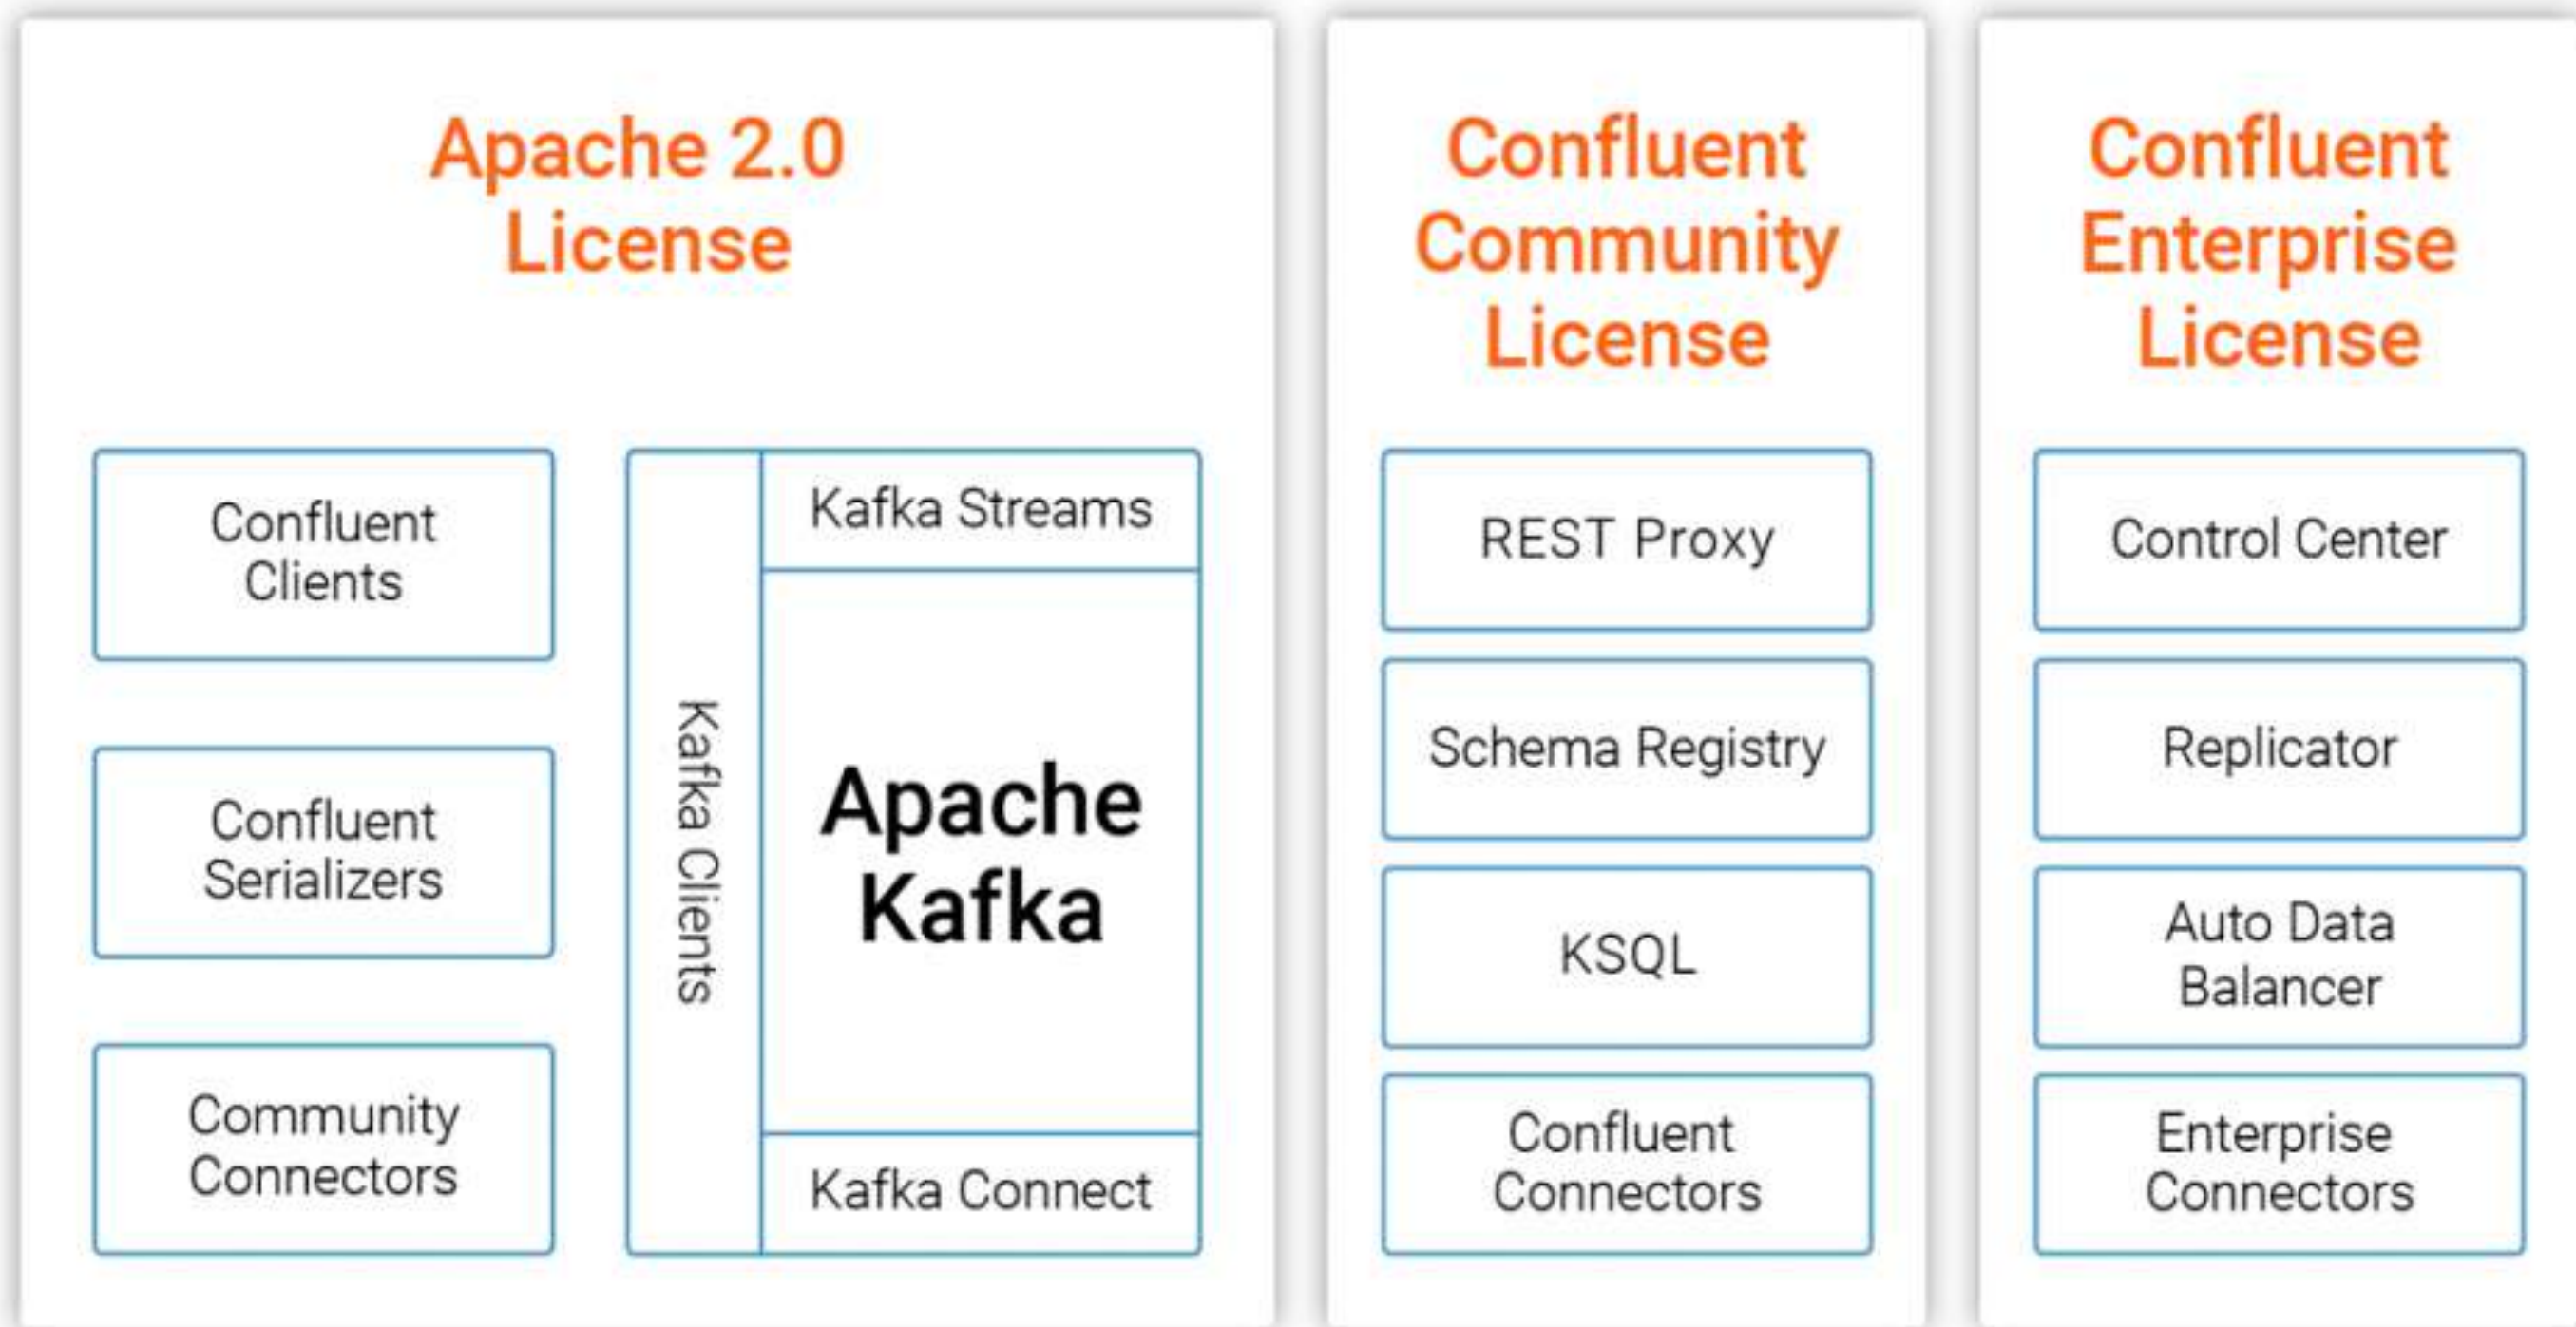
Apache 2.0 License

Confluent Clients

Confluent Serializers

Community Connectors

Kafka Clients

Kafka Streams

Apache Kafka

Kafka Connect

Confluent Community License

REST Proxy

Schema Registry

KSQL

Confluent Connectors

Confluent Enterprise License

Control Center

Replicator

Auto Data Balancer

Enterprise Connectors